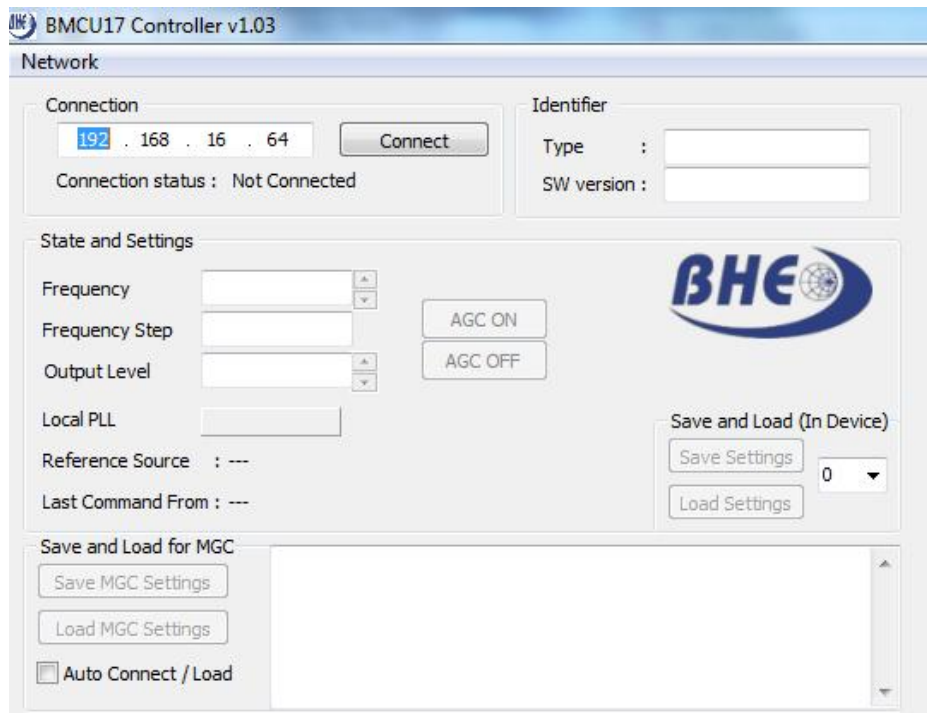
BMCU17 Controller v1.03

Network

Connection

192 . 168 . 16 . 64

Connect

Connection status : Not Connected

Identifier

Type :

SW version :

State and Settings

Frequency

Frequency Step

Output Level

AGC ON

AGC OFF

BHE

Local PLL

Reference Source : ---

Last Command From : ---

Save and Load (In Device)

Save Settings

Load Settings

0

Save and Load for MGC

Save MGC Settings

Load MGC Settings

Auto Connect / Load